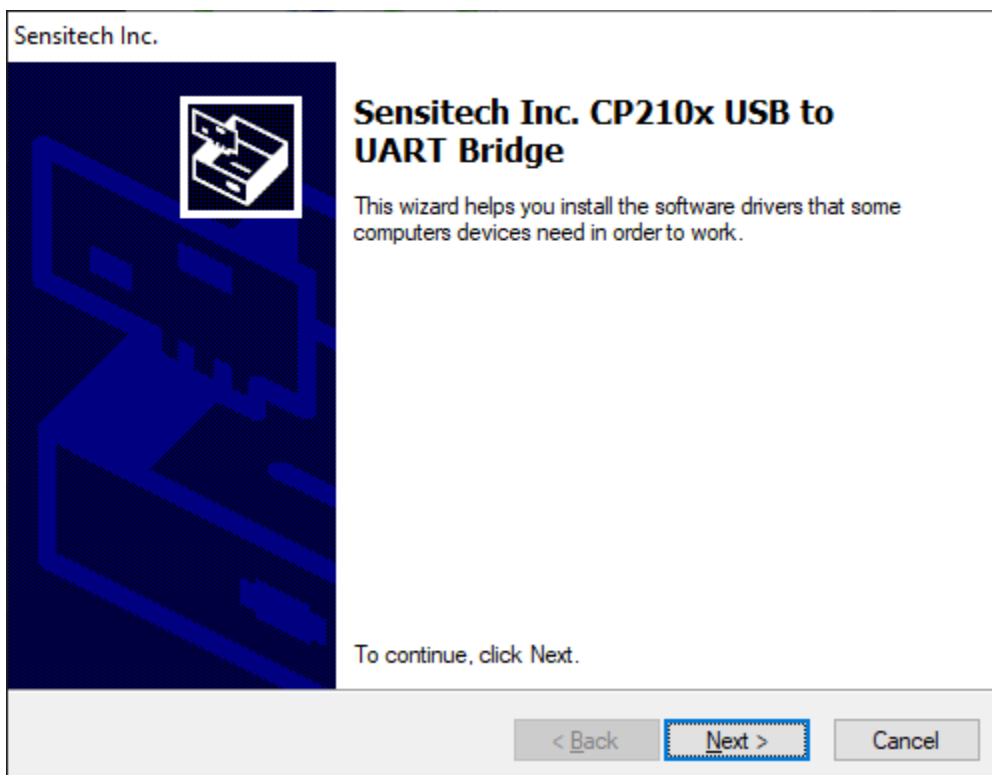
Sensitech Inc.

Sensitech Inc. CP210x USB to UART Bridge

This wizard helps you install the software drivers that some computers devices need in order to work.

To continue, click Next.

< Back

Next >

Cancel